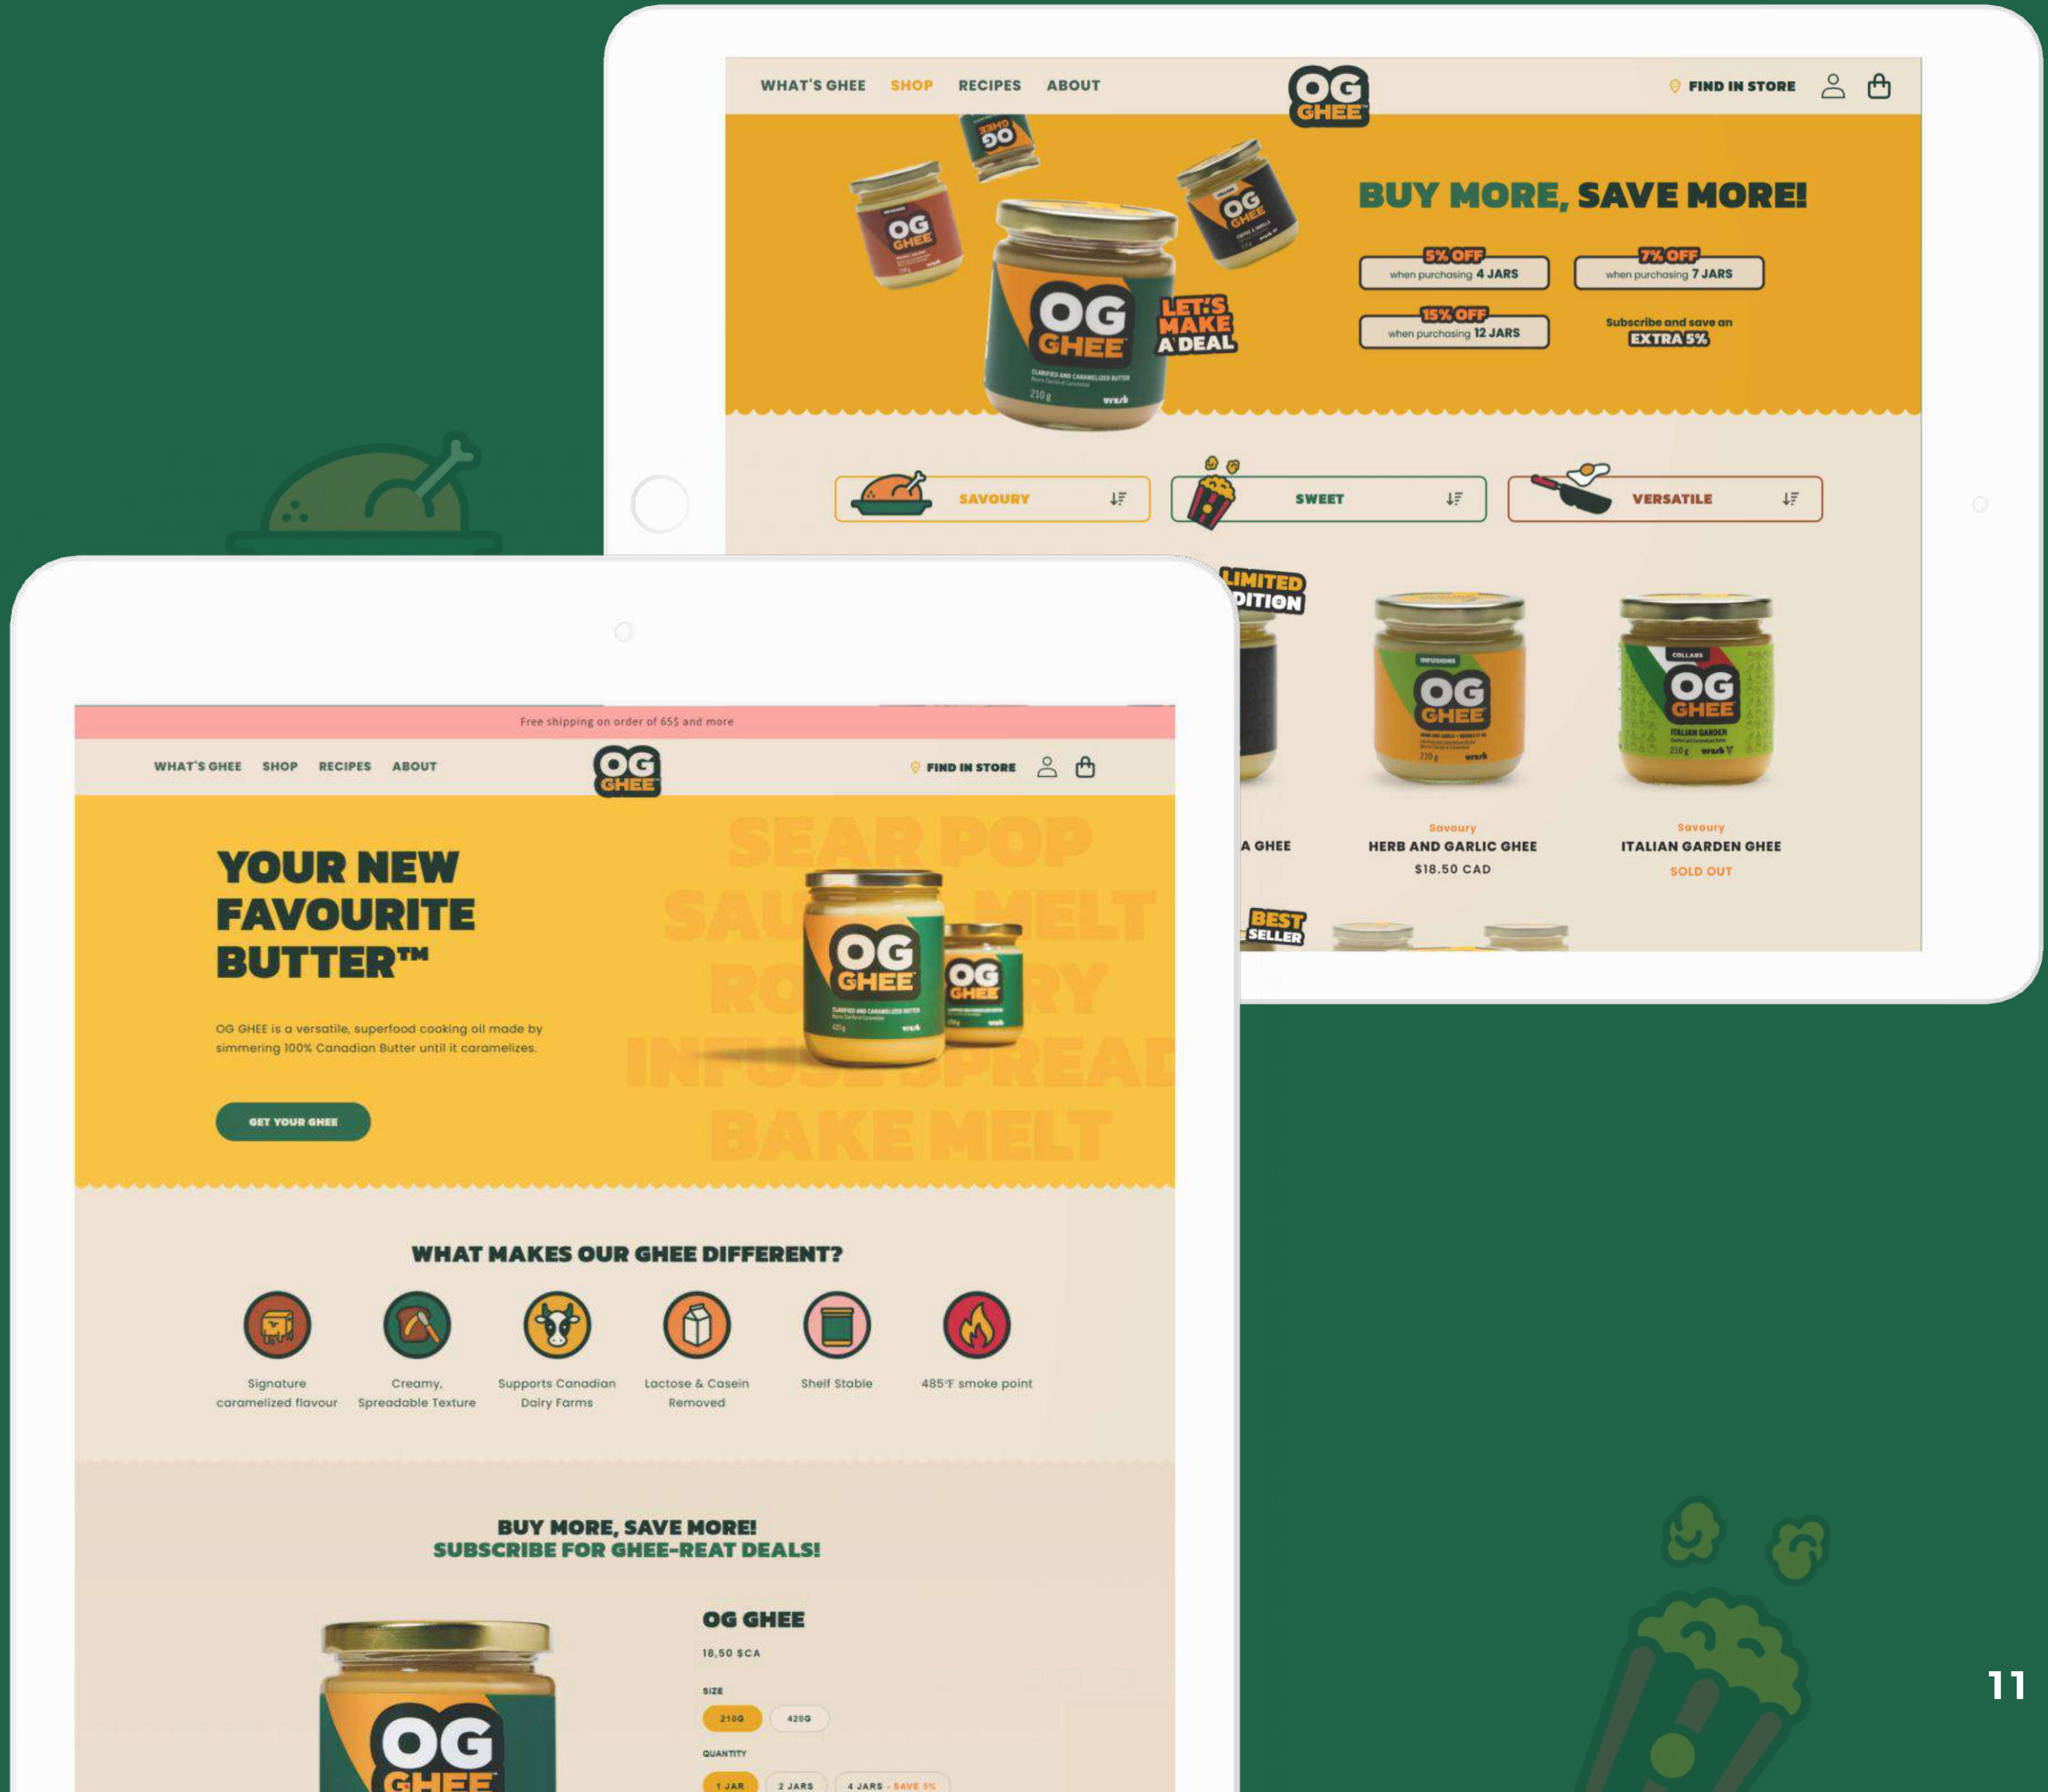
WHAT'S GHEE SHOP RECIPES ABOUT

OG GHEE

FIND IN STORE

LET'S MAKE A DEAL

BUY MORE, SAVE MORE!

5% OFF when purchasing 4 JARS

7% OFF when purchasing 7 JARS

15% OFF when purchasing 12 JARS

Subscribe and save an EXTRA 5%

SAVOURY

SWEET

VERSATILE

LIMITED EDITION

A GHEE

Savoury
HERB AND GARLIC GHEE
$18.50 CAD

Savoury
ITALIAN GARDEN GHEE
SOLD OUT

BEST SELLER

Free shipping on order of 65$ and more

WHAT'S GHEE SHOP RECIPES ABOUT

OG GHEE

FIND IN STORE

YOUR NEW FAVOURITE BUTTER™

OG GHEE is a versatile, superfood cooking oil made by simmering 100% Canadian Butter until it caramelizes.

GET YOUR GHEE

SEAR POP SAU MELT RO RY INFUSE SPREAD BAKE MELT

WHAT MAKES OUR GHEE DIFFERENT?

Signature caramelized flavour

Creamy, Spreadable Texture

Supports Canadian Dairy Farms

Lactose & Casein Removed

Shelf Stable

485°F smoke point

BUY MORE, SAVE MORE!
SUBSCRIBE FOR GHEE-REAT DEALS!

OG GHEE
18,50 $CA

SIZE
210G 420G

QUANTITY
1 JAR 2 JARS 4 JARS - SAVE 5%

11